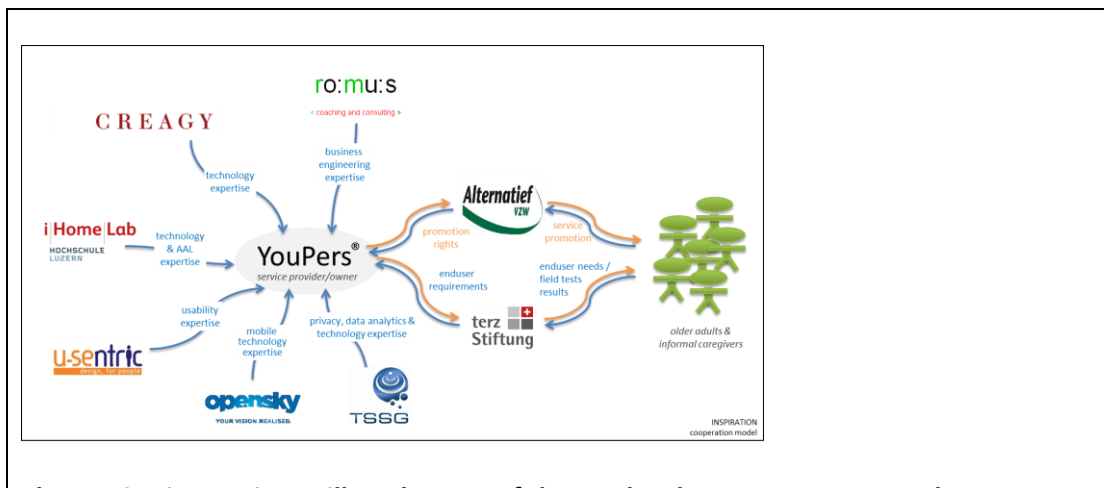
ro:mu:s
< coaching and consulting >

CREAGY

business engineering expertise

technology expertise

i Home Lab
HOCHSCHULE LUZERN

technology & AAL expertise

YouPers®
service provider/owner

Alternatief VZW

promotion rights

service promotion

enduser requirements

enduser needs / field tests results

usability expertise

mobile technology expertise

privacy, data analytics & technology expertise

terz Stiftung

older adults & informal caregivers

u-sentric
design, for people

opensky
YOUR VISION.REALISED.

TSSG

INSPIRATION cooperation model